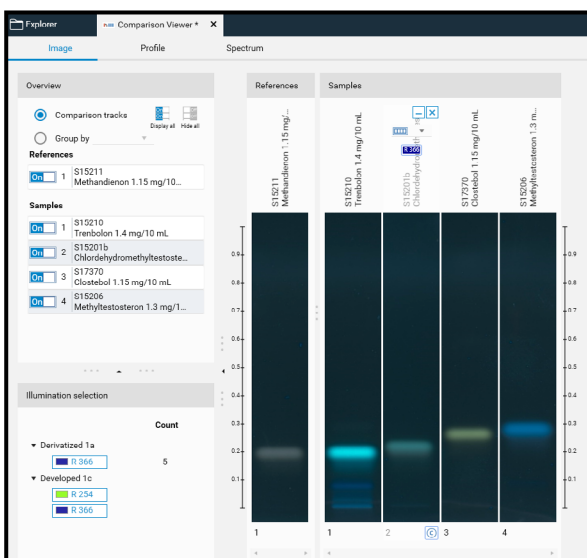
Explorer
Comparison Viewer *
×

Image
Profile
Spectrum

Overview

Comparison tracks
Display all
Hide all
Group by

References
On 1 S15211
Methandienon 1.15 mg/10...

Samples
On 1 S15210
Trenbolon 1.4 mg/10 mL
On 2 S15201b
Chlordehydromethyltestoste...
On 3 S17370
Clostebol 1.15 mg/10 mL
On 4 S15206
Methyltestosteron 1.3 mg/1...

Illumination selection

Count

Derivatized 1a
R 366
5

Developed 1c
R 254
R 366

References
S15211
Methandienon 1.15 mg/...

Samples
S15210
Trenbolon 1.4 mg/10 mL
S15201b
Chlordehydrom...
R 366
S17370
Clostebol 1.15 mg/10 mL
S15206
Methyltestosteron 1.3 m...

0.9
0.8
0.7
0.6
0.5
0.4
0.3
0.2
0.1

1
1
2
C
3
4